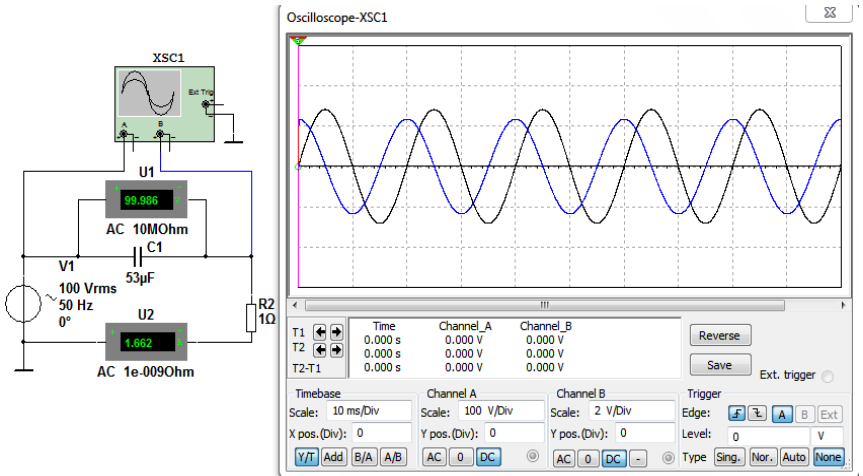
XSC1

Ext Trig

A B

U1

99.986

AC 10MOhm

C1

V1

53µF

100 Vrms
50 Hz
0°

R2
1Ω

U2

1.662

AC 1e-009Ohm

Oscilloscope-XSC1

| | Time | Channel_A | Channel_B |
|---|---|---|---|
| T1 | 0.000 s | 0.000 V | 0.000 V |
| T2 | 0.000 s | 0.000 V | 0.000 V |
| T2-T1 | 0.000 s | 0.000 V | 0.000 V |

Reverse

Save

Ext. trigger

Timebase
Scale: 10 ms/Div
X pos.(Div): 0
Y/T Add B/A A/B

Channel A
Scale: 100 V/Div
Y pos.(Div): 0
AC 0 DC

Channel B
Scale: 2 V/Div
Y pos.(Div): 0
AC 0 DC -

Trigger
Edge: A B Ext
Level: 0 V
Type Sing. Nor. Auto None